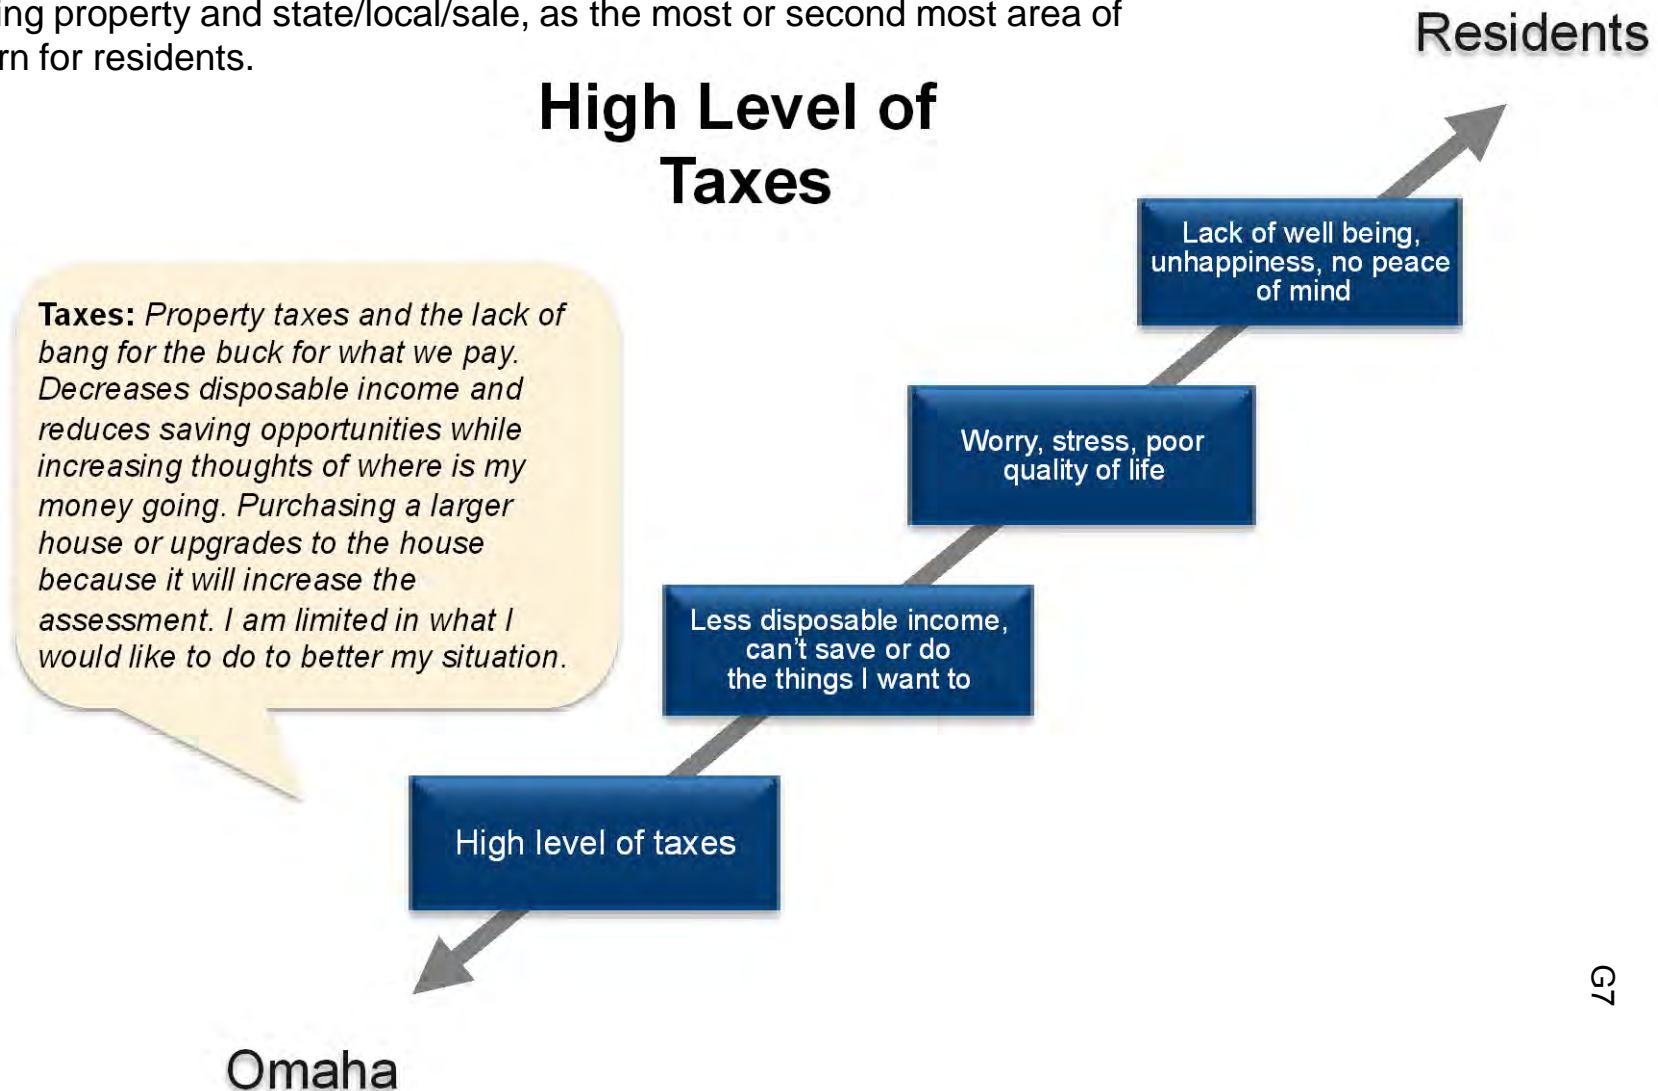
ing property and state/local/sale, as the most or second most area of rn for residents.

Residents

High Level of Taxes

Taxes: *Property taxes and the lack of bang for the buck for what we pay. Decreases disposable income and reduces saving opportunities while increasing thoughts of where is my money going. Purchasing a larger house or upgrades to the house because it will increase the assessment. I am limited in what I would like to do to better my situation.*

Lack of well being, unhappiness, no peace of mind

Worry, stress, poor quality of life

Less disposable income, can't save or do the things I want to

High level of taxes

Omaha

G7